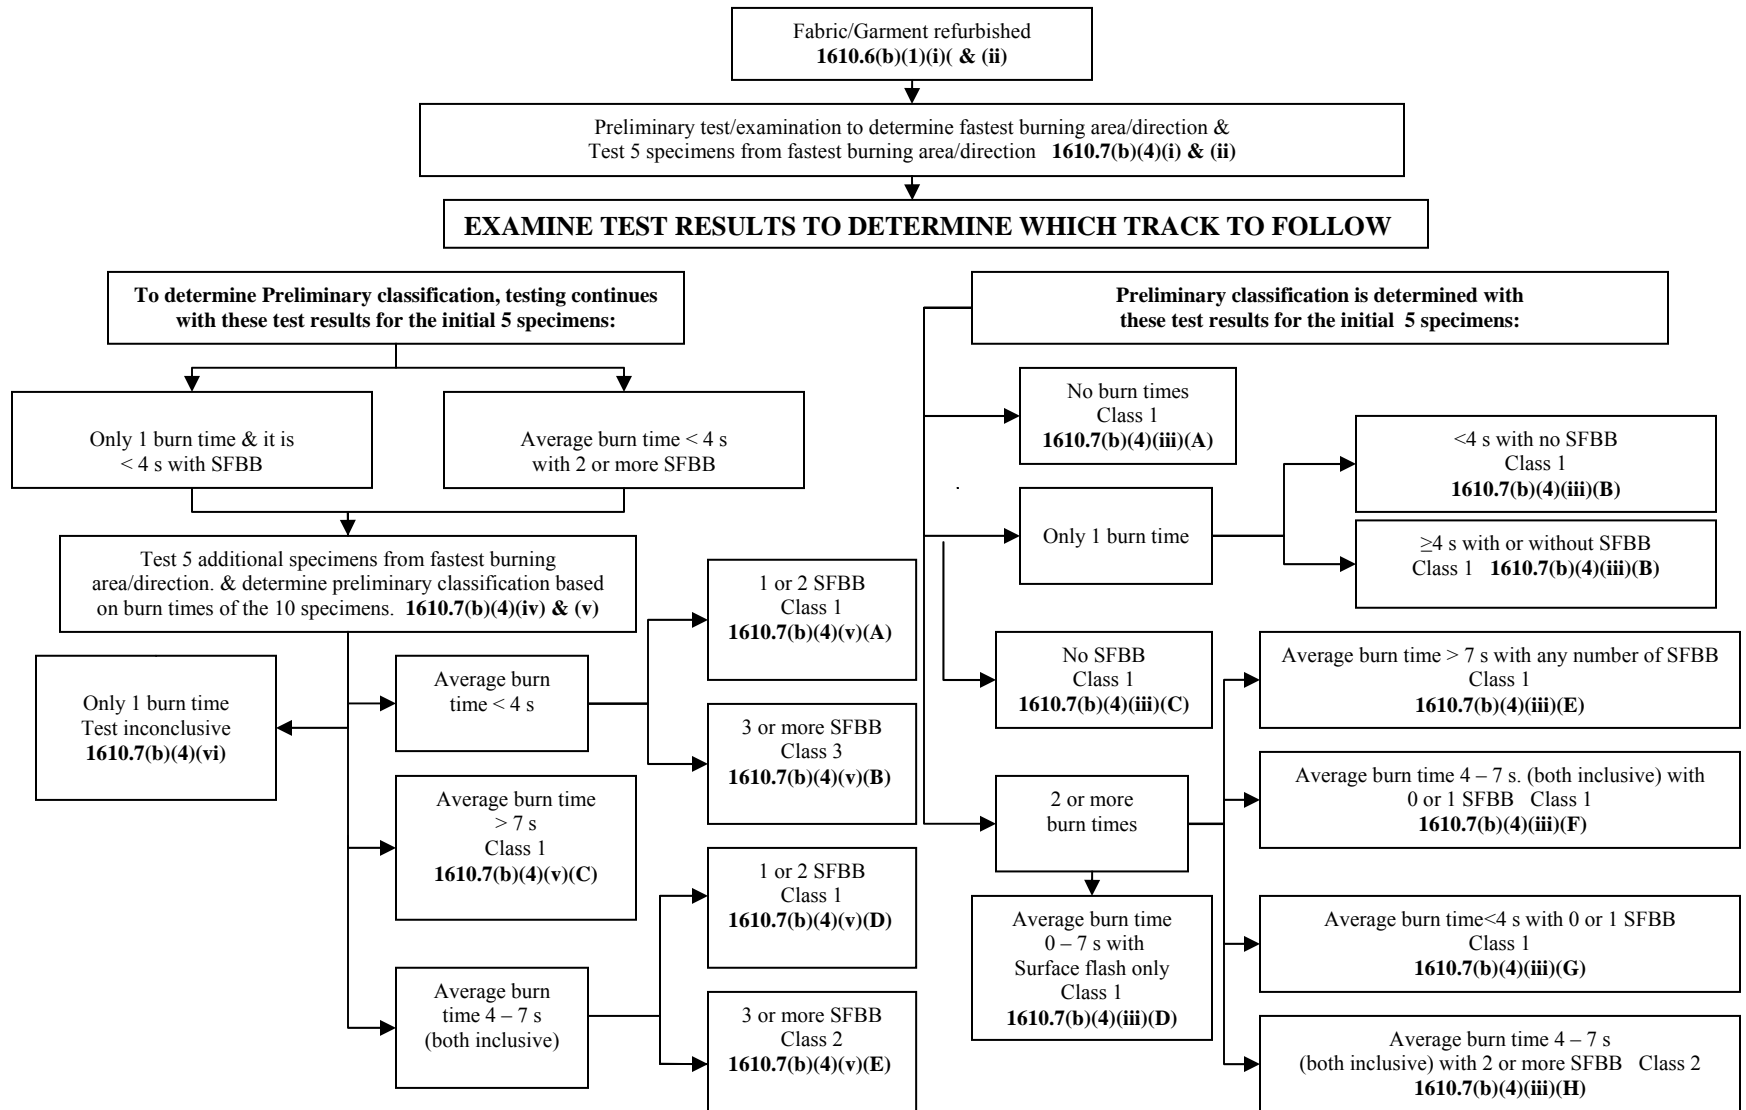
Fabric/Garment refurbished
1610.6(b)(1)(i)( & (ii)

Preliminary test/examination to determine fastest burning area/direction & Test 5 specimens from fastest burning area/direction 1610.7(b)(4)(i) & (ii)

EXAMINE TEST RESULTS TO DETERMINE WHICH TRACK TO FOLLOW

To determine Preliminary classification, testing continues with these test results for the initial 5 specimens:

Only 1 burn time & it is < 4 s with SFBB

Average burn time < 4 s with 2 or more SFBB

Test 5 additional specimens from fastest burning area/direction. & determine preliminary classification based on burn times of the 10 specimens. 1610.7(b)(4)(iv) & (v)

Only 1 burn time
Test inconclusive
1610.7(b)(4)(vi)

Average burn time < 4 s

1 or 2 SFBB
Class 1
1610.7(b)(4)(v)(A)

3 or more SFBB
Class 3
1610.7(b)(4)(v)(B)

Average burn time > 7 s
Class 1
1610.7(b)(4)(v)(C)

Average burn time 4 – 7 s (both inclusive)

1 or 2 SFBB
Class 1
1610.7(b)(4)(v)(D)

3 or more SFBB
Class 2
1610.7(b)(4)(v)(E)

Preliminary classification is determined with these test results for the initial 5 specimens:

No burn times
Class 1
1610.7(b)(4)(iii)(A)

Only 1 burn time

<4 s with no SFBB
Class 1
1610.7(b)(4)(iii)(B)

≥4 s with or without SFBB
Class 1 1610.7(b)(4)(iii)(B)

No SFBB
Class 1
1610.7(b)(4)(iii)(C)

2 or more burn times

Average burn time 0 – 7 s with Surface flash only
Class 1
1610.7(b)(4)(iii)(D)

Average burn time > 7 s with any number of SFBB
Class 1
1610.7(b)(4)(iii)(E)

Average burn time 4 – 7 s. (both inclusive) with 0 or 1 SFBB Class 1
1610.7(b)(4)(iii)(F)

Average burn time<4 s with 0 or 1 SFBB
Class 1
1610.7(b)(4)(iii)(G)

Average burn time 4 – 7 s (both inclusive) with 2 or more SFBB Class 2
1610.7(b)(4)(iii)(H)